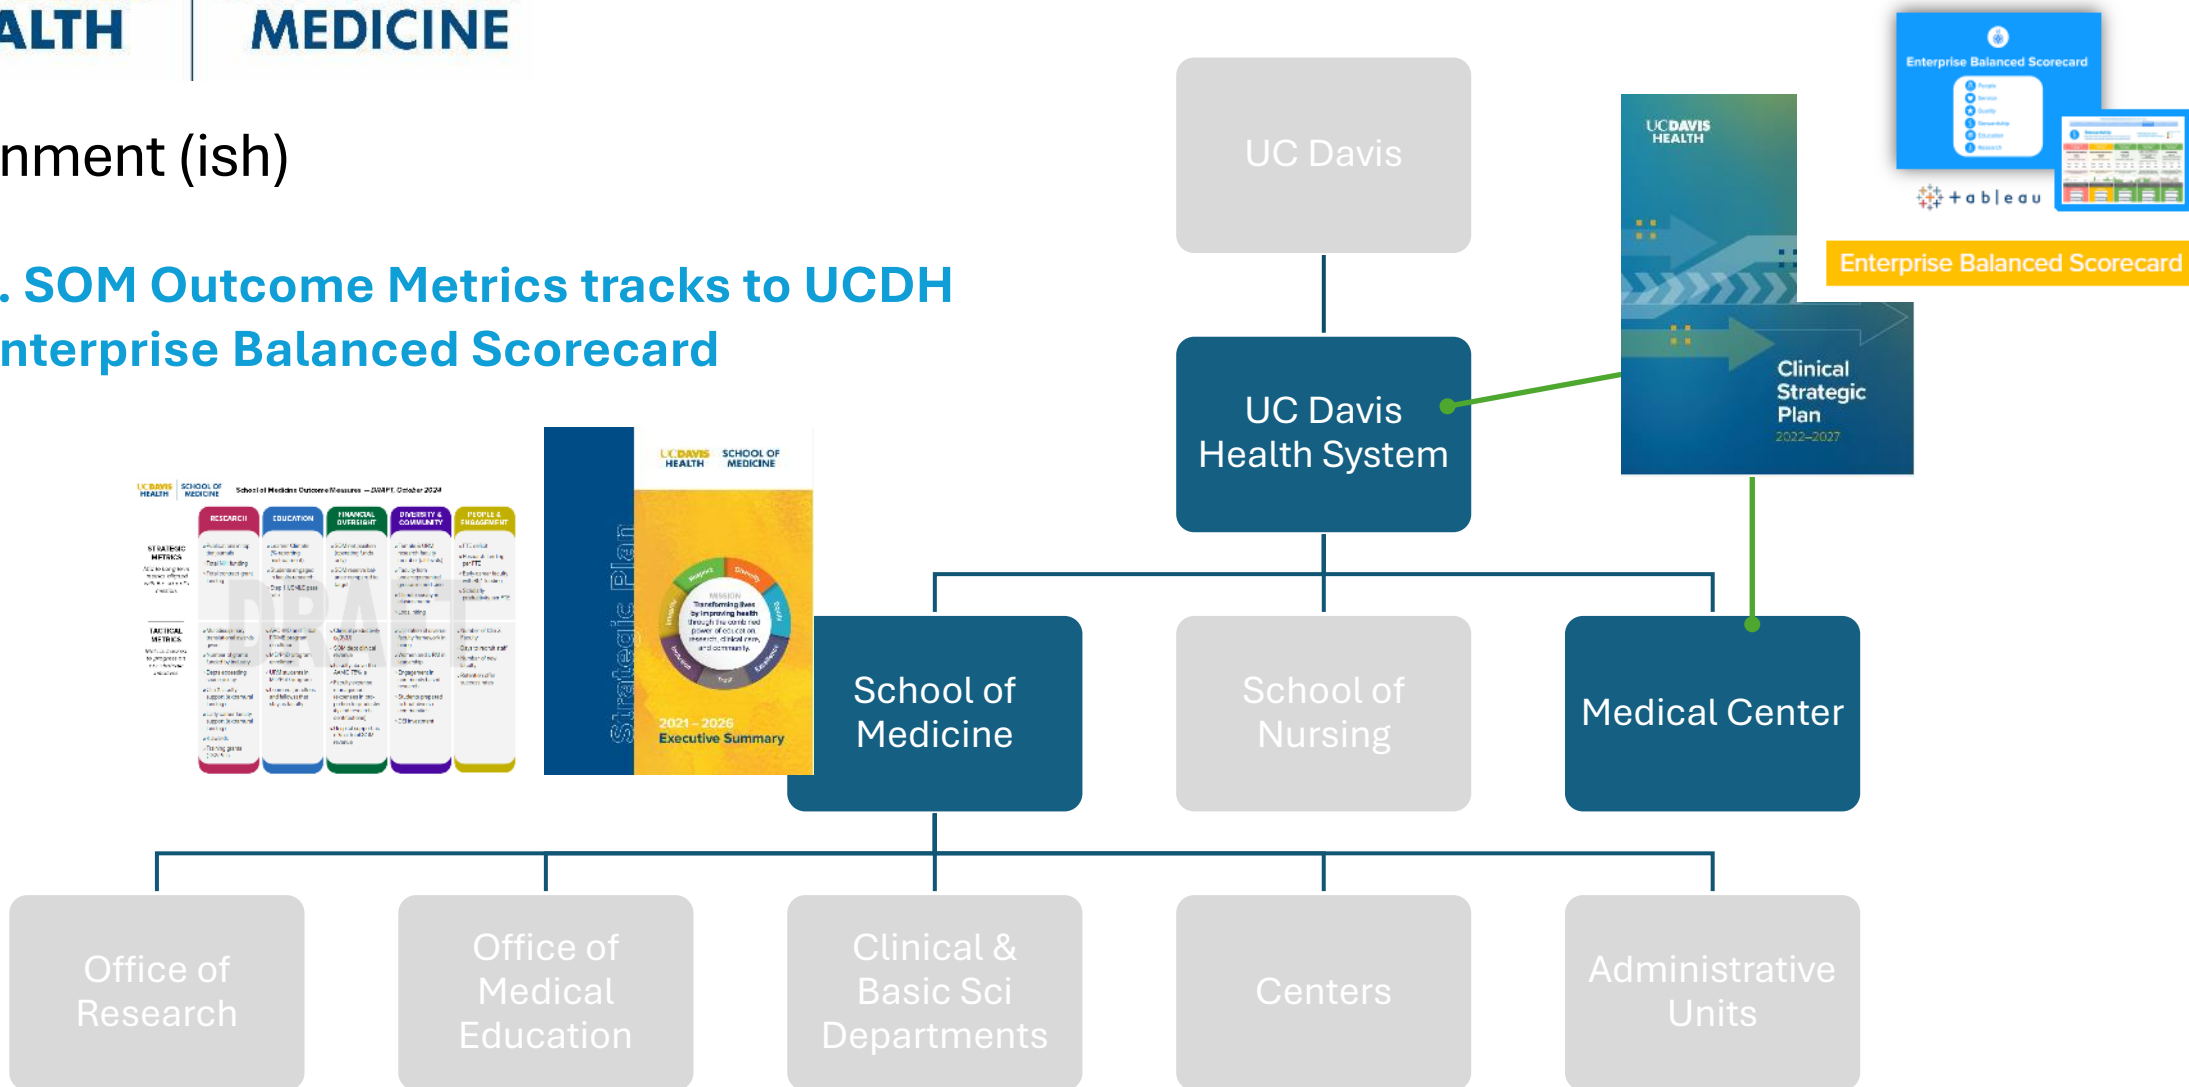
ALTH | MEDICINE

nment (ish)

. SOM Outcome Metrics tracks to UCDH nterprise Balanced Scorecard

UC DAVIS HEALTH | SCHOOL OF MEDICINE School of Medicine Outcome Measures — DRAFT, October 2024

RESEARCH
EDUCATION
FINANCIAL OVERSIGHT
DIVERSITY & COMMUNITY
PEOPLE & ENGAGEMENT

STRATEGIC METRICS

TACTICAL METRICS

DRAFT

UC DAVIS HEALTH SCHOOL OF MEDICINE

Strategic Plan

MISSION Transforming lives by improving health through the combined power of education, research, clinical care, and community.

2021 – 2026 Executive Summary

UC Davis

UC Davis Health System

UC DAVIS HEALTH

Clinical Strategic Plan 2022–2027

Enterprise Balanced Scorecard

+ a b l e a u

Enterprise Balanced Scorecard

School of Medicine

School of Nursing

Medical Center

Office of Research

Office of Medical Education

Clinical & Basic Sci Departments

Centers

Administrative Units